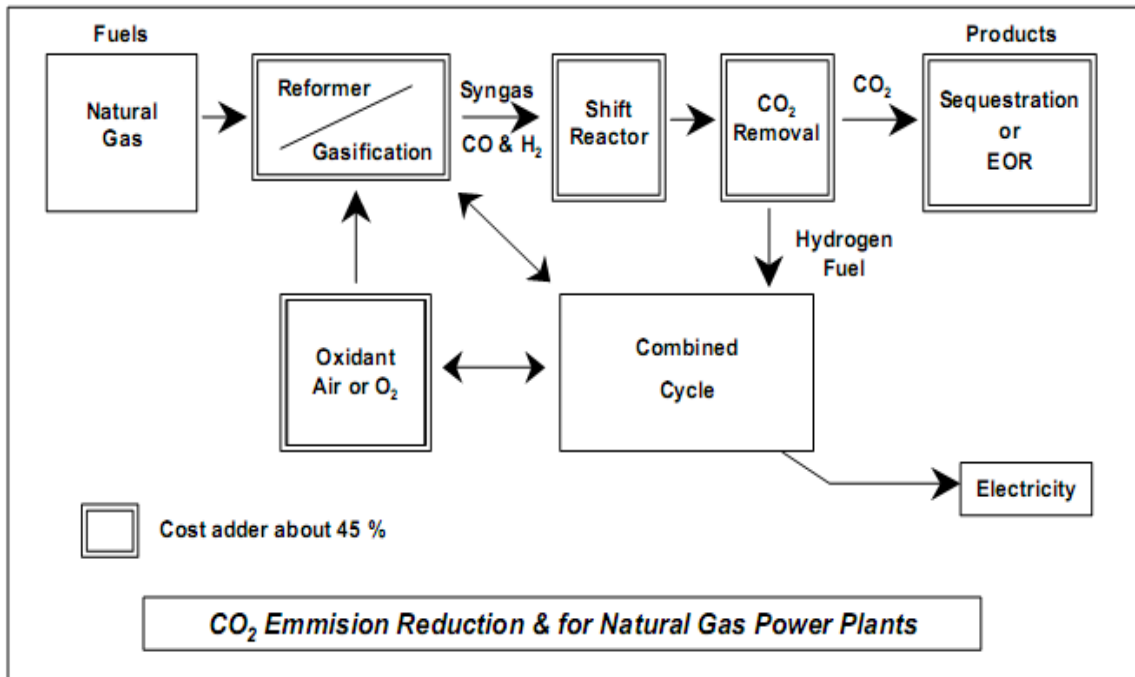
Fuels

Products

Natural Gas

Reformer

Gasification

Syngas

CO & $H_2$

Shift Reactor

$CO_2$ Removal

$CO_2$

Sequestration or EOR

Hydrogen Fuel

Oxidant Air or $O_2$

Combined Cycle

Electricity

Cost adder about 45 %

$CO_2$ Emmision Reduction & for Natural Gas Power Plants